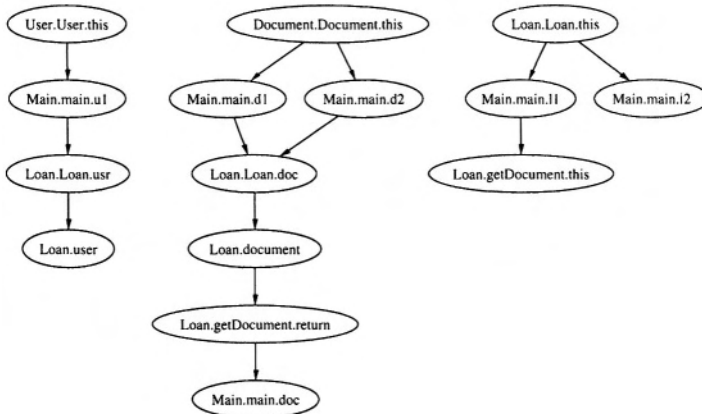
User.User.this

Main.main.u1

Loan.Loan.usr

Loan.user

Document.Document.this

Main.main.d1

Main.main.d2

Loan.Loan.doc

Loan.document

Loan.getDocument.return

Main.main.doc

Loan.Loan.this

Main.main.l1

Main.main.l2

Loan.getDocument.this